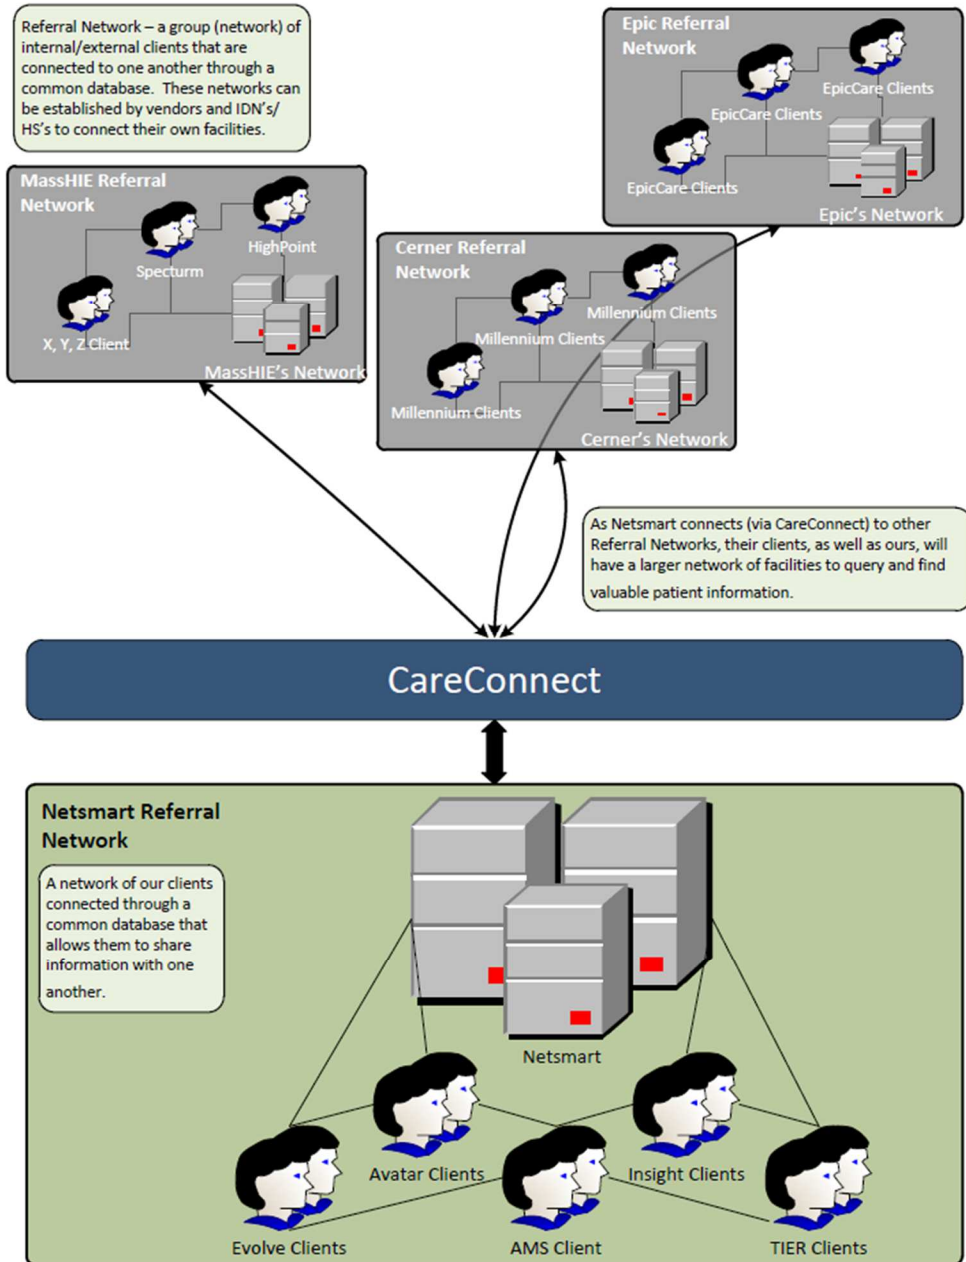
Referral Network – a group (network) of internal/external clients that are connected to one another through a common database. These networks can be established by vendors and IDN's/ HS's to connect their own facilities.

Epic Referral Network

EpicCare Clients

EpicCare Clients

EpicCare Clients

Epic's Network

MassHIE Referral Network

HighPoint

Specturm

X, Y, Z Client

MassHIE's Network

Cerner Referral Network

Millennium Clients

Millennium Clients

Millennium Clients

Cerner's Network

As Netsmart connects (via CareConnect) to other Referral Networks, their clients, as well as ours, will have a larger network of facilities to query and find valuable patient information.

CareConnect

Netsmart Referral Network

A network of our clients connected through a common database that allows them to share information with one another.

Netsmart

Avatar Clients

Insight Clients

Evolve Clients

AMS Client

TIER Clients